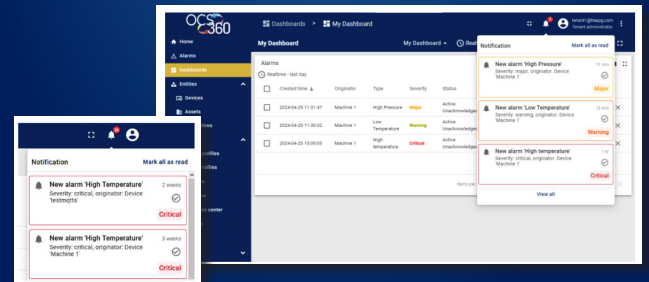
OCS 360

Dashboards > My Dashboard

tenant1@hexzg.com
Tenant administrator

Home
Alarms
Dashboards
Entities
Devices
Assets

My Dashboard

My Dashboard

Alarms
Realtime - last day

| | Created time | Originator | Type | Severity | Status |
|---|---|---|---|---|---|
| | 2024-04-25 11:31:47 | Machine 1 | High Pressure | Major | Active Unacknowledged |
| | 2024-04-25 11:30:52 | Machine 1 | Low Temperature | Warning | Active Unacknowledged |
| | 2024-04-25 10:09:05 | Machine 1 | High temperature | Critical | Active Unacknowledged |

Items per page

Notification
Mark all as read

New alarm 'High Pressure'
11 min
Severity: major, originator: Device 'Machine 1'
Major

New alarm 'Low Temperature'
12 min
Severity: warning, originator: Device 'Machine 1'
Warning

New alarm 'High temperature'
1 hr
Severity: critical, originator: Device 'Machine 1'
Critical

View all

Notification
Mark all as read

New alarm 'High Temperature'
2 weeks
Severity: critical, originator: Device 'testmqtts'
Critical

New alarm 'High Temperature'
3 weeks
Severity: critical, originator: Device 'Machine 1'
Critical